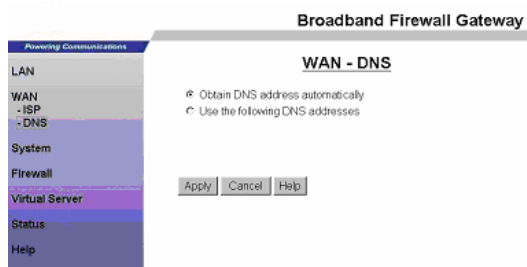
Broadband Firewall Gateway

Powering Communications

LAN

WAN
- ISP
- DNS

System

Firewall

Virtual Server

Status

Help

WAN - DNS

Obtain DNS address automatically

Use the following DNS addresses

Apply Cancel Help